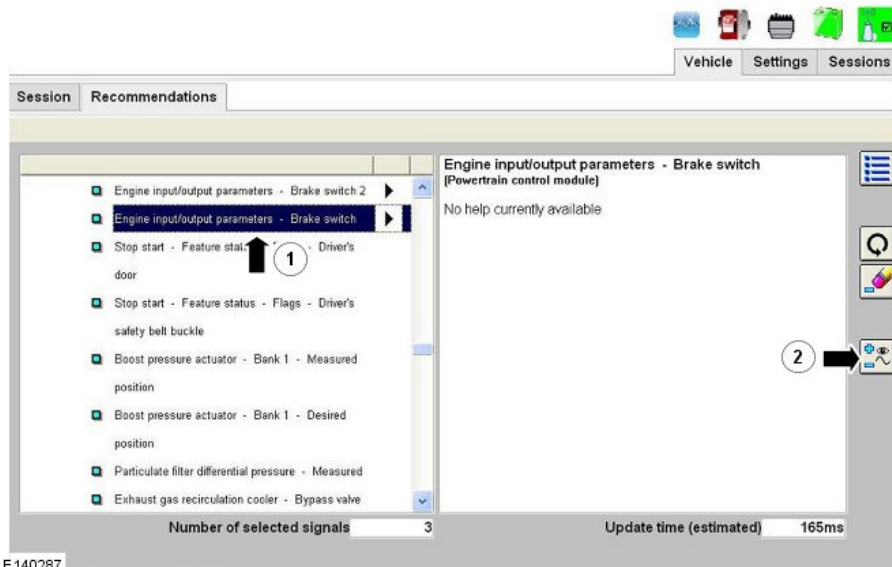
Vehicle Settings Sessions

Session Recommendations

Engine input/output parameters - Brake switch 2

Engine input/output parameters - Brake switch

Stop start - Feature stat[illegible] - Driver's door

1

Stop start - Feature status - Flags - Driver's safety belt buckle

Boost pressure actuator - Bank 1 - Measured position

Boost pressure actuator - Bank 1 - Desired position

Particulate filter differential pressure - Measured

Exhaust gas recirculation cooler - Bypass valve

Engine input/output parameters - Brake switch
(Powertrain control module)

No help currently available

2

Number of selected signals 3

Update time (estimated) 165ms

E140287